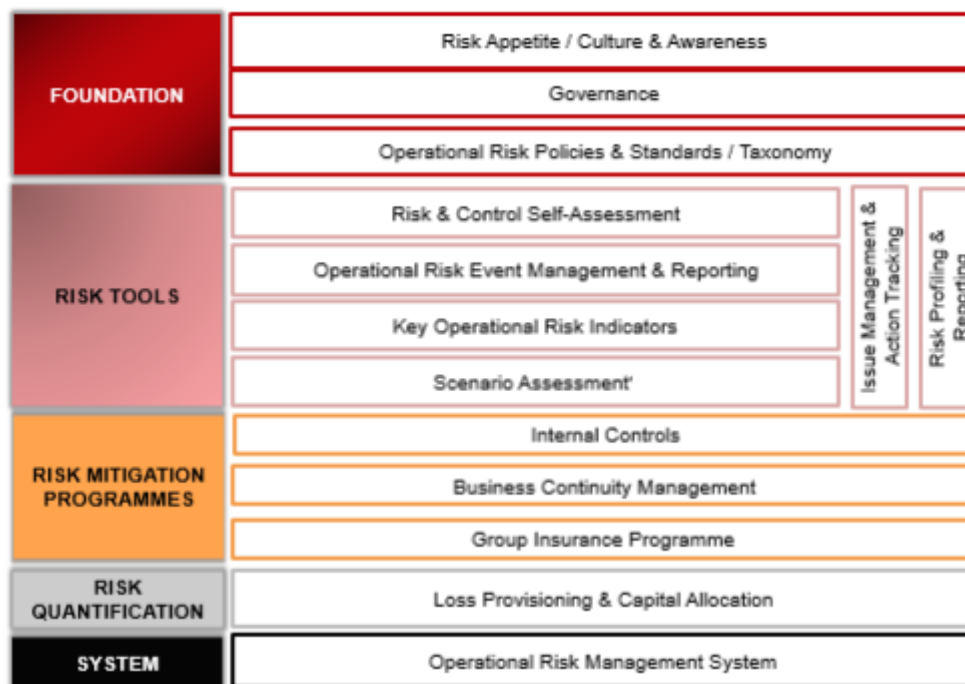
FOUNDATION

Risk Appetite / Culture & Awareness

Governance

Operational Risk Policies & Standards / Taxonomy

RISK TOOLS

Risk & Control Self-Assessment

Operational Risk Event Management & Reporting

Key Operational Risk Indicators

Scenario Assessment'

Issue Management & Action Tracking

Risk Profiling & Reporting

RISK MITIGATION PROGRAMMES

Internal Controls

Business Continuity Management

Group Insurance Programme

RISK QUANTIFICATION

Loss Provisioning & Capital Allocation

SYSTEM

Operational Risk Management System